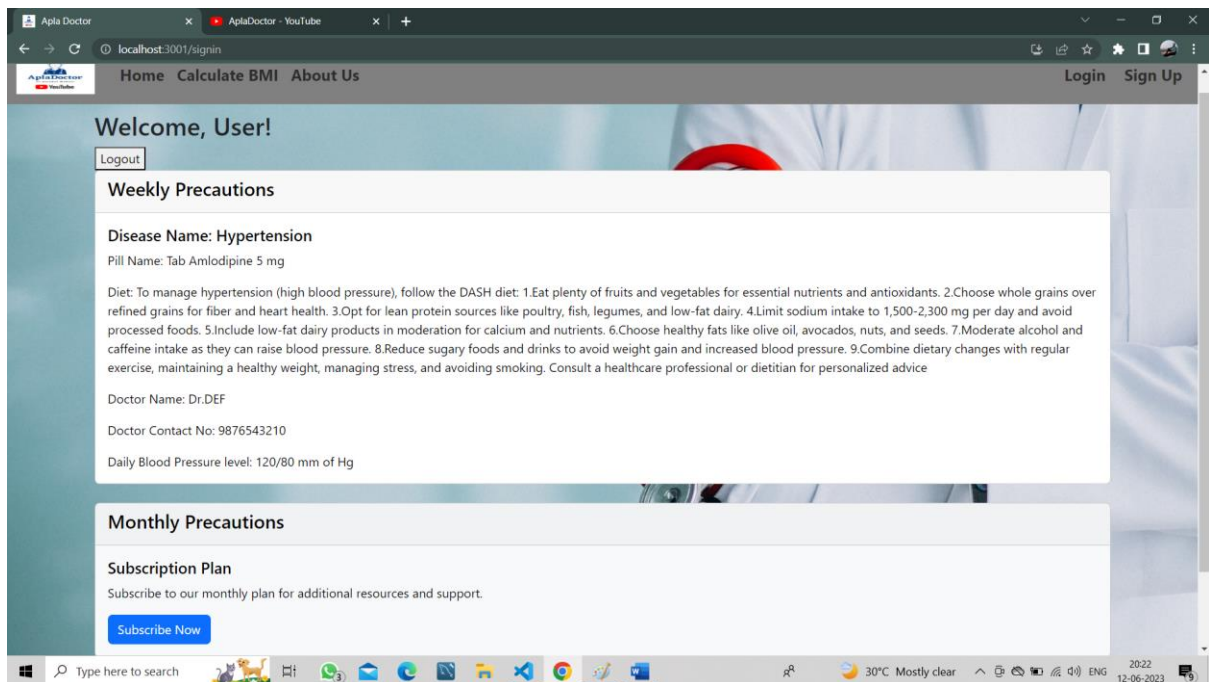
Apla Doctor
AplaDoctor - YouTube
localhost:3001/signin

AplaDoctor
YouTube

Home Calculate BMI About Us

Login Sign Up

Welcome, User!

Logout

Weekly Precautions

Disease Name: Hypertension

Pill Name: Tab Amlodipine 5 mg

Diet: To manage hypertension (high blood pressure), follow the DASH diet: 1.Eat plenty of fruits and vegetables for essential nutrients and antioxidants. 2.Choose whole grains over refined grains for fiber and heart health. 3.Opt for lean protein sources like poultry, fish, legumes, and low-fat dairy. 4.Limit sodium intake to 1,500-2,300 mg per day and avoid processed foods. 5.Include low-fat dairy products in moderation for calcium and nutrients. 6.Choose healthy fats like olive oil, avocados, nuts, and seeds. 7.Moderate alcohol and caffeine intake as they can raise blood pressure. 8.Reduce sugary foods and drinks to avoid weight gain and increased blood pressure. 9.Combine dietary changes with regular exercise, maintaining a healthy weight, managing stress, and avoiding smoking. Consult a healthcare professional or dietitian for personalized advice

Doctor Name: Dr.DEF

Doctor Contact No: 9876543210

Daily Blood Pressure level: 120/80 mm of Hg

Monthly Precautions

Subscription Plan

Subscribe to our monthly plan for additional resources and support.

Subscribe Now

Type here to search

30°C Mostly clear ENG 20:22 12-06-2023